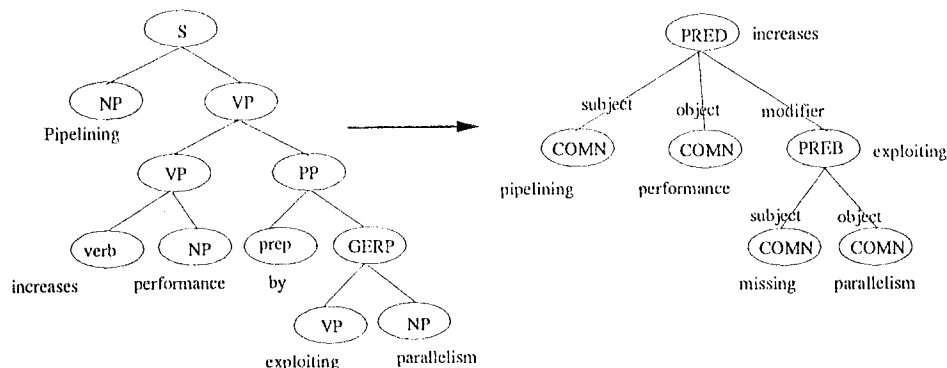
S
NP
Pipelining
VP
VP
PP
verb
increases
NP
performance
prep
by
GERP
VP
exploiting
NP
parallelism

PRED increases
subject
object
modifier
COMN
pipelining
COMN
performance
PREB exploiting
subject
object
COMN
missing
COMN
parallelism